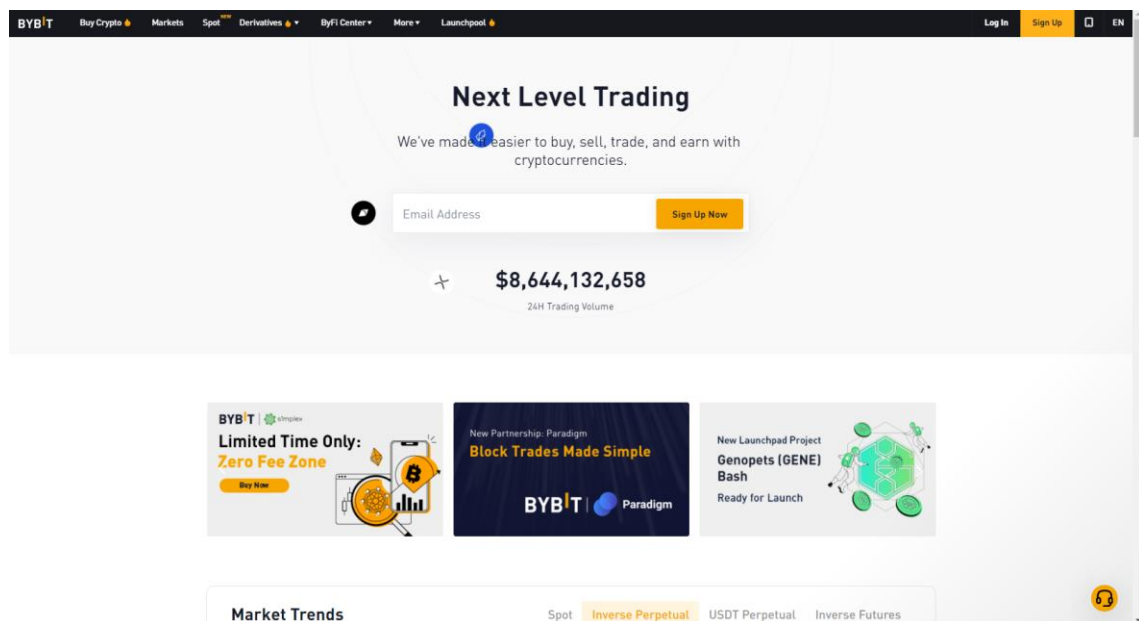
BYBIT Buy Crypto Markets Spot NEW Derivatives ByFi Center More Launchpool Log In Sign Up EN

Next Level Trading

We've made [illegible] easier to buy, sell, trade, and earn with cryptocurrencies.

Email Address Sign Up Now

$8,644,132,658

24H Trading Volume

BYBIT | simplex
Limited Time Only:
Zero Fee Zone
Buy Now

New Partnership: Paradigm
Block Trades Made Simple
BYBIT | Paradigm

New Launchpad Project
Genopets (GENE) Bash
Ready for Launch

Market Trends

Spot Inverse Perpetual USDT Perpetual Inverse Futures